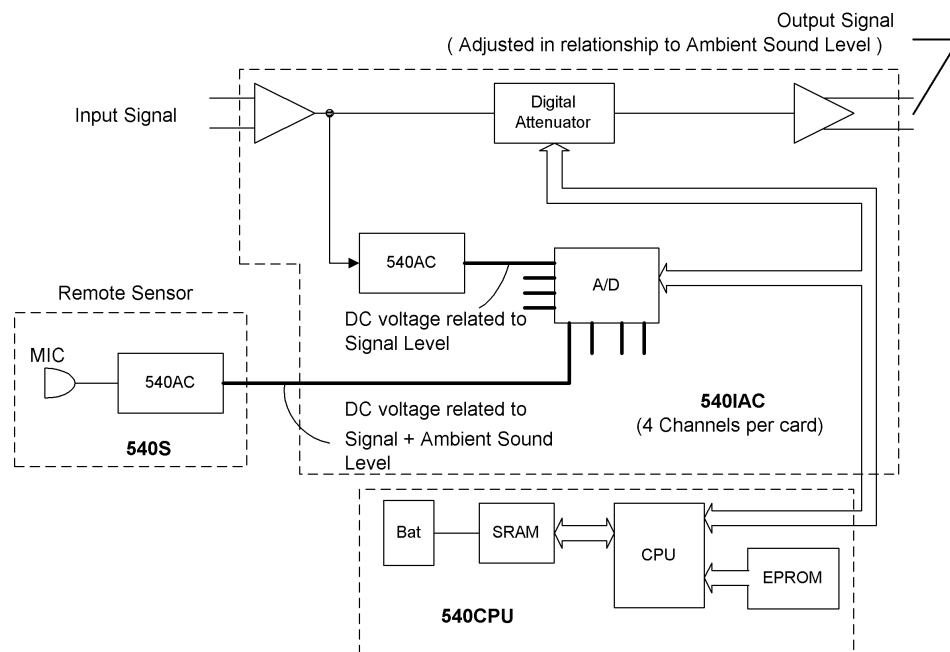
Output Signal
( Adjusted in relationship to Ambient Sound Level )

Input Signal

Digital Attenuator

540AC

A/D

DC voltage related to Signal Level

Remote Sensor

MIC

540AC

540S

DC voltage related to Signal + Ambient Sound Level

540IAC
(4 Channels per card)

Bat

SRAM

CPU

EPROM

540CPU